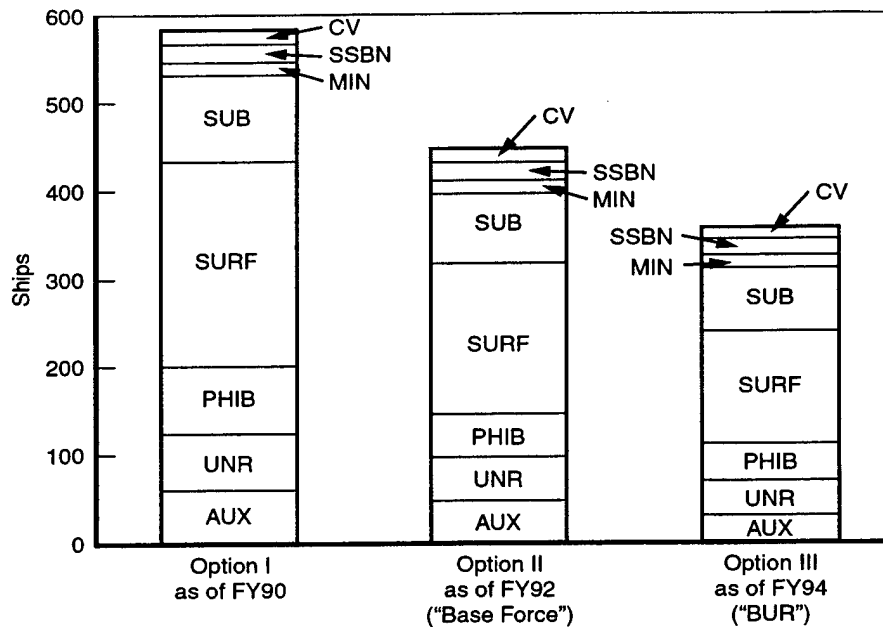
600
500
400
300
200
100
0

Ships

CV
SSBN
MIN
SUB
SURF
PHIB
UNR
AUX

CV
SSBN
MIN
SUB
SURF
PHIB
UNR
AUX

CV
SSBN
MIN
SUB
SURF
PHIB
UNR
AUX

Option I as of FY90

Option II as of FY92 ("Base Force")

Option III as of FY94 ("BUR")